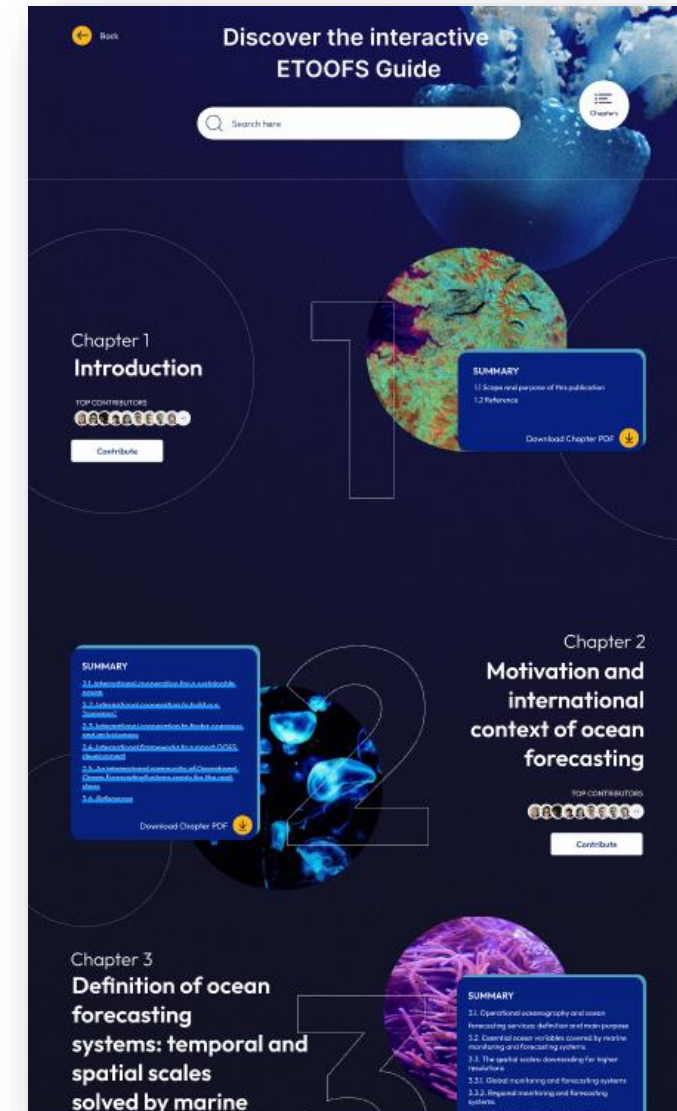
Back

Discover the interactive ETOOFS Guide

Search here

Chapters

Chapter 1
Introduction

TOP CONTRIBUTORS

Contribute

SUMMARY
1.1 Scope and purpose of this publication
1.2 Reference

Download Chapter PDF

SUMMARY
2.1. International cooperation for a sustainable ocean
2.2. International cooperation to build a "common"
2.3. International cooperation to foster awareness and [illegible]
2.4. International framework to support OOFS development
2.5. An international community of Operational Ocean Forecasting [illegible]
2.6. Reference

Download Chapter PDF

Chapter 2
Motivation and international context of ocean forecasting

TOP CONTRIBUTORS

Contribute

Chapter 3
Definition of ocean forecasting systems: temporal and spatial scales solved by marine

SUMMARY
3.1. Operational oceanography and ocean forecasting services: definition and main purpose
3.2. Essential ocean variables covered by marine monitoring and forecasting systems
3.3. The spatial scales: downscaling for higher resolutions
3.3.1. Global monitoring and forecasting systems
3.3.2. Regional monitoring and forecasting systems